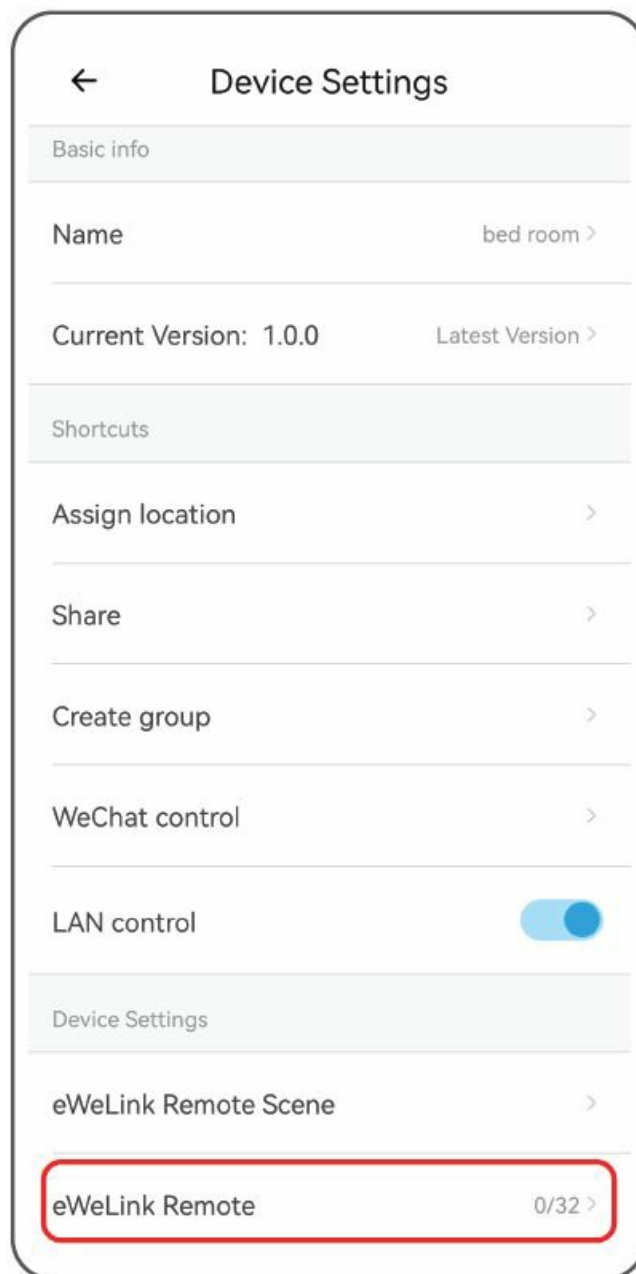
← Device Settings

Basic info

Name bed room >

Current Version: 1.0.0 Latest Version >

Shortcuts

Assign location >

Share >

Create group >

WeChat control >

LAN control

Device Settings

eWeLink Remote Scene >

eWeLink Remote 0/32 >